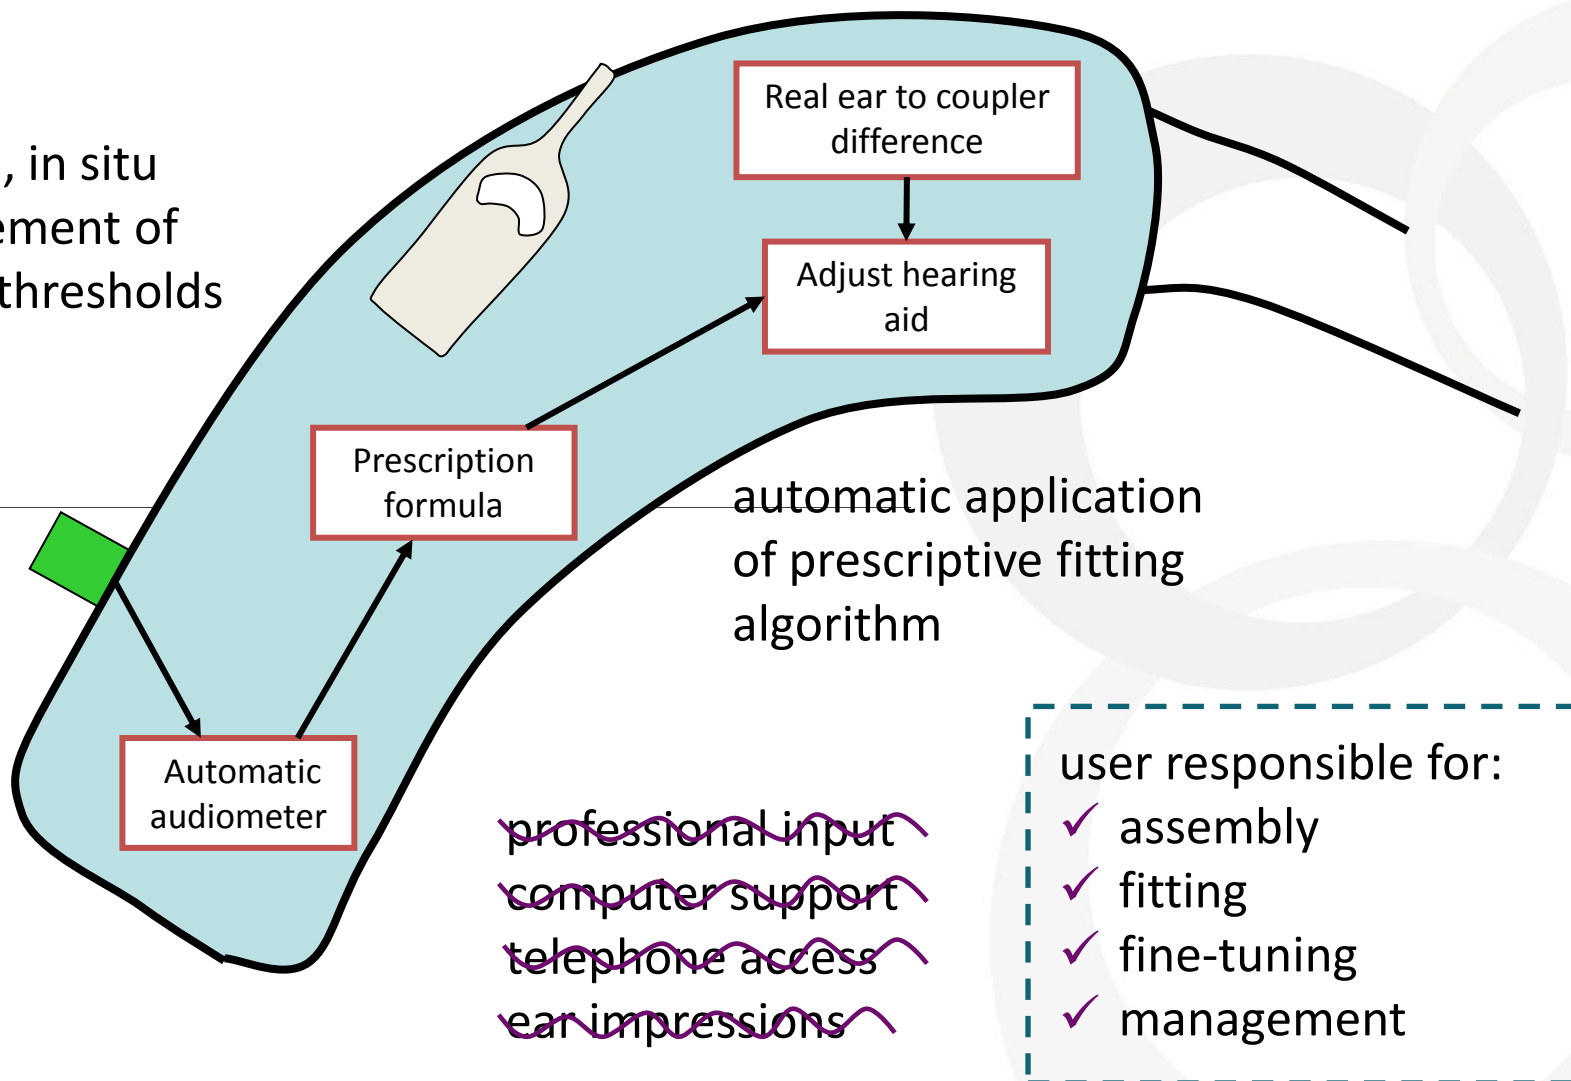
, in situ
ement of
thresholds

Real ear to coupler difference

Adjust hearing aid

Prescription formula

automatic application of prescriptive fitting algorithm

Automatic audiometer

professional input
computer support
telephone access
ear impressions

user responsible for:
✓ assembly
✓ fitting
✓ fine-tuning
✓ management